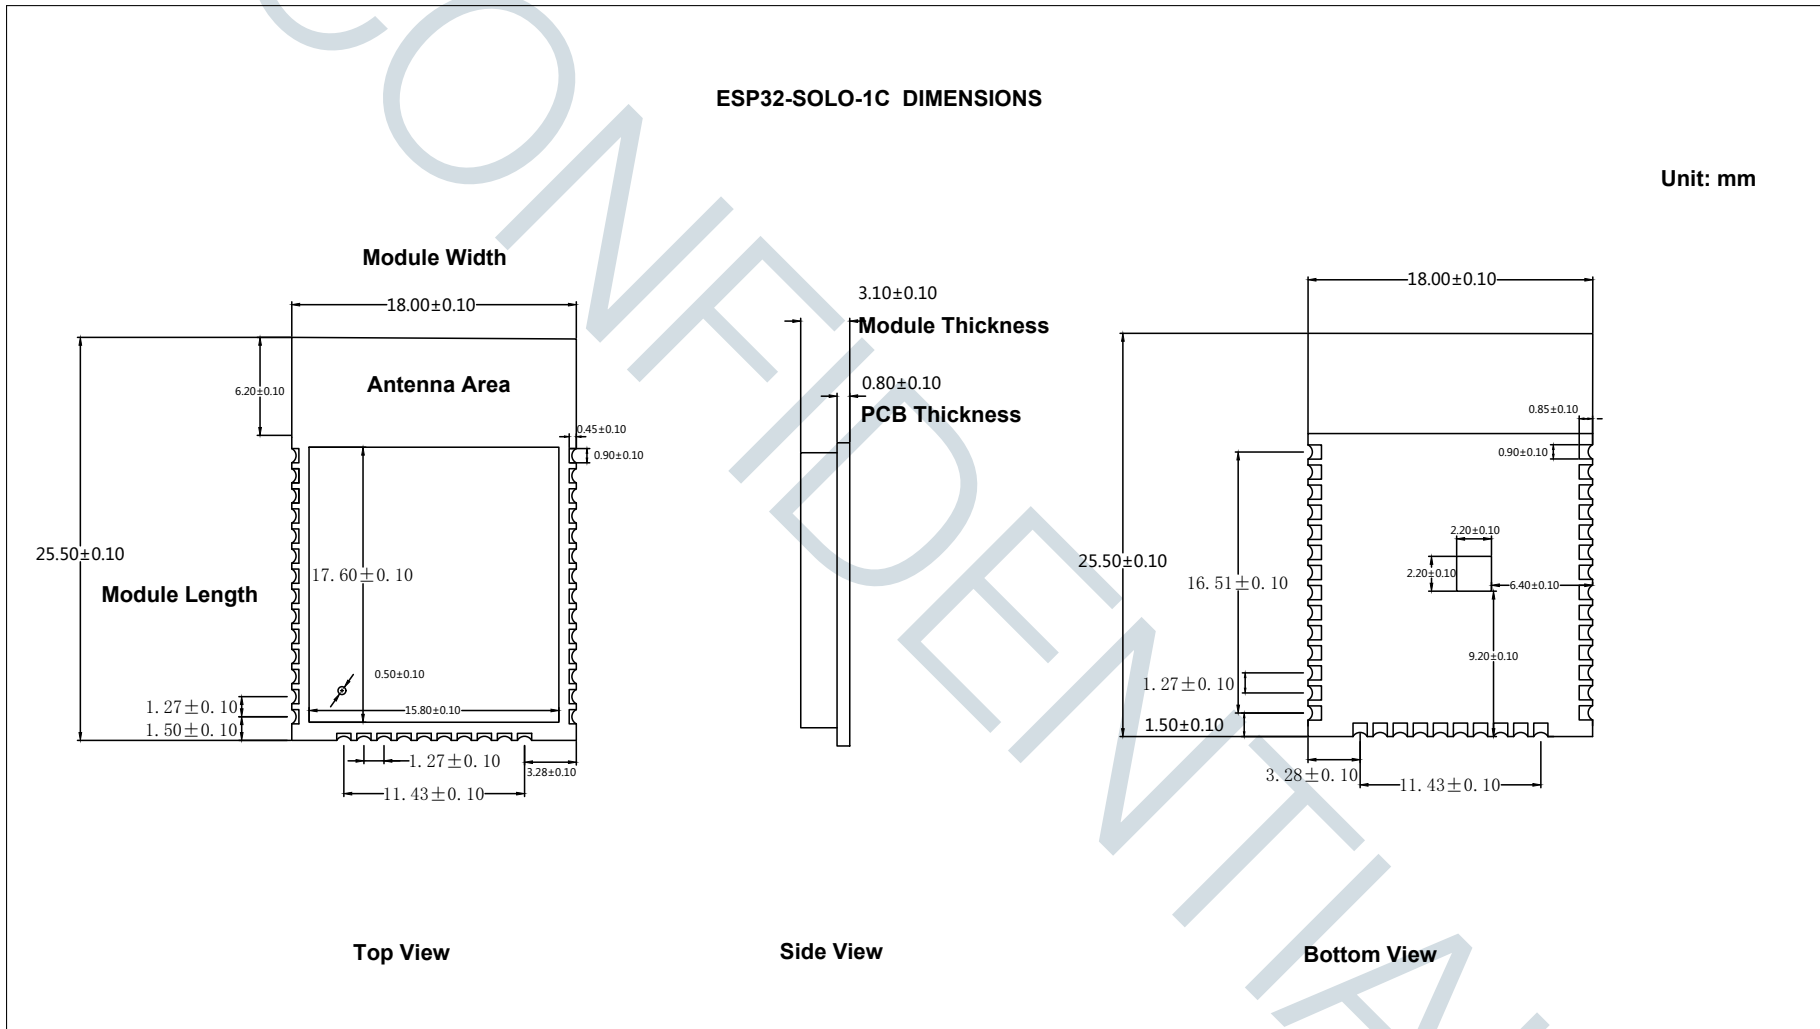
CONFIDENTIAL

ESP32-SOLO-1C DIMENSIONS

Unit: mm

Module Width

18.00±0.10

6.20±0.10

Antenna Area

0.45±0.10

0.90±0.10

25.50±0.10

17.60±0.10

Module Length

0.50±0.10

1.27±0.10

1.50±0.10

15.80±0.10

1.27±0.10

3.28±0.10

11.43±0.10

3.10±0.10

Module Thickness

0.80±0.10

PCB Thickness

18.00±0.10

0.85±0.10

0.90±0.10

2.20±0.10

2.20±0.10

6.40±0.10

25.50±0.10

16.51±0.10

9.20±0.10

1.27±0.10

1.50±0.10

3.28±0.10

11.43±0.10

Top View

Side View

Bottom View